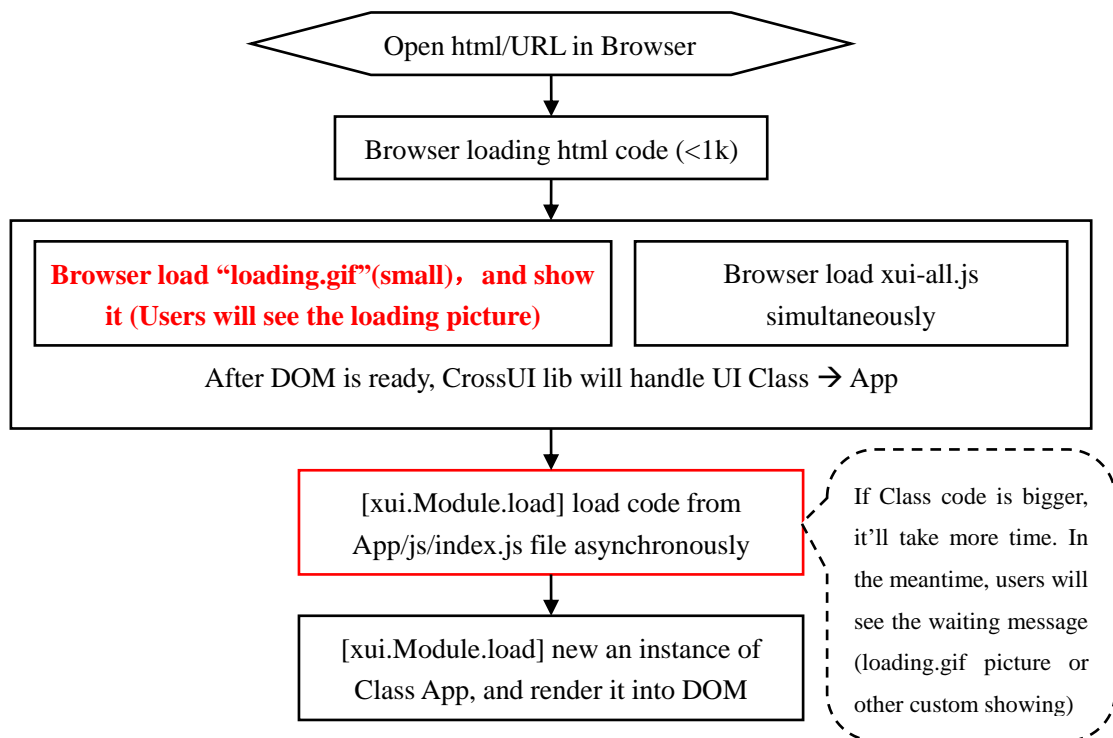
Open html/URL in Browser

Browser loading html code (<1k)

Browser load “loading.gif”(small)， and show it (Users will see the loading picture)

Browser load xui-all.js simultaneously

After DOM is ready, CrossUI lib will handle UI Class → App

[xui.Module.load] load code from App/js/index.js file asynchronously

If Class code is bigger, it’ll take more time. In the meantime, users will see the waiting message (loading.gif picture or other custom showing)

[xui.Module.load] new an instance of Class App, and render it into DOM